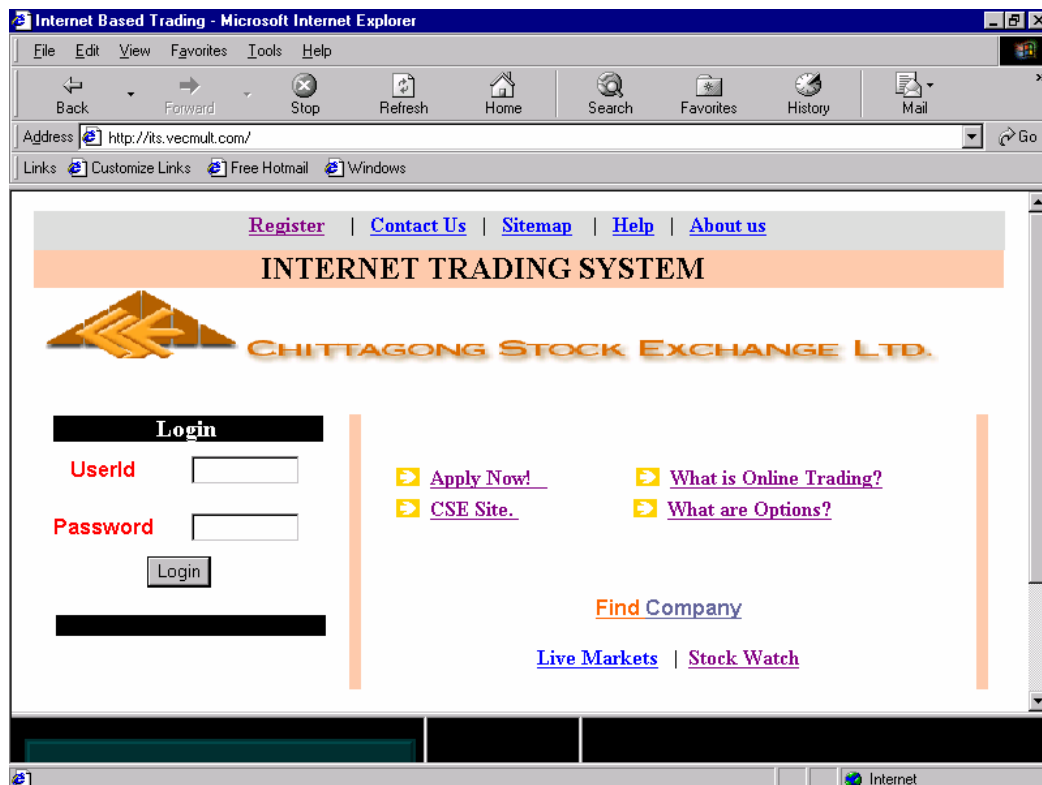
Internet Based Trading - Microsoft Internet Explorer

File Edit View Favorites Tools Help

Back Forward Stop Refresh Home Search Favorites History Mail

Address http://its.vecmult.com/ Go

Links Customize Links Free Hotmail Windows

Register | Contact Us | Sitemap | Help | About us

INTERNET TRADING SYSTEM

CHITTAGONG STOCK EXCHANGE LTD.

Login

UserId

Password

Login

Apply Now!

What is Online Trading?

CSE Site.

What are Options?

Find Company

Live Markets | Stock Watch

Internet